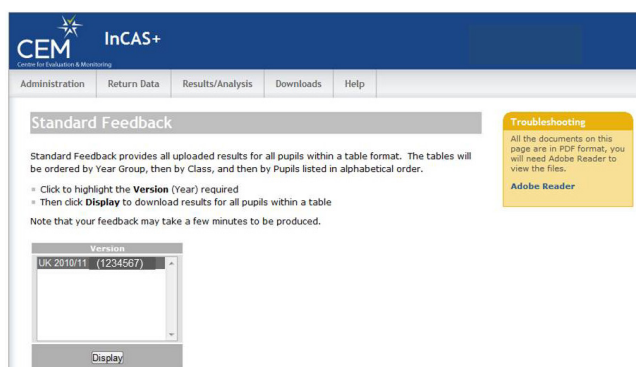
CEM
Centre for Evaluation & Monitoring

InCAS+

Administration | Return Data | Results/Analysis | Downloads | Help

Standard Feedback

Standard Feedback provides all uploaded results for all pupils within a table format. The tables will be ordered by Year Group, then by Class, and then by Pupils listed in alphabetical order.

- Click to highlight the **Version** (Year) required
- Then click **Display** to download results for all pupils within a table

Note that your feedback may take a few minutes to be produced.

Version
UK 2010/11 (1234567)

Display

Troubleshooting

All the documents on this page are in PDF format, you will need Adobe Reader to view the files.

Adobe Reader